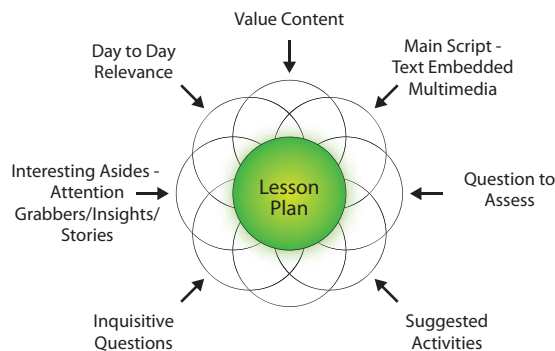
Value Content

Day to Day Relevance

Main Script - Text Embedded Multimedia

Interesting Asides - Attention Grabbers/Insights/ Stories

Lesson Plan

Question to Assess

Inquisitive Questions

Suggested Activities